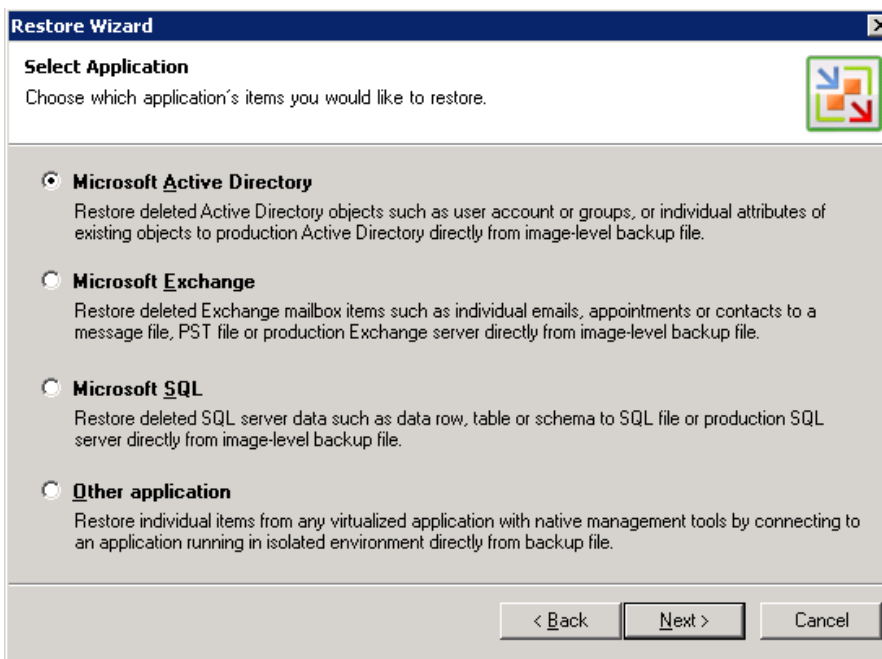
Restore Wizard

Select Application

Choose which application´s items you would like to restore.

Microsoft Active Directory

Restore deleted Active Directory objects such as user account or groups, or individual attributes of existing objects to production Active Directory directly from image-level backup file.

Microsoft Exchange

Restore deleted Exchange mailbox items such as individual emails, appointments or contacts to a message file, PST file or production Exchange server directly from image-level backup file.

Microsoft SQL

Restore deleted SQL server data such as data row, table or schema to SQL file or production SQL server directly from image-level backup file.

Other application

Restore individual items from any virtualized application with native management tools by connecting to an application running in isolated environment directly from backup file.

< Back

Next >

Cancel